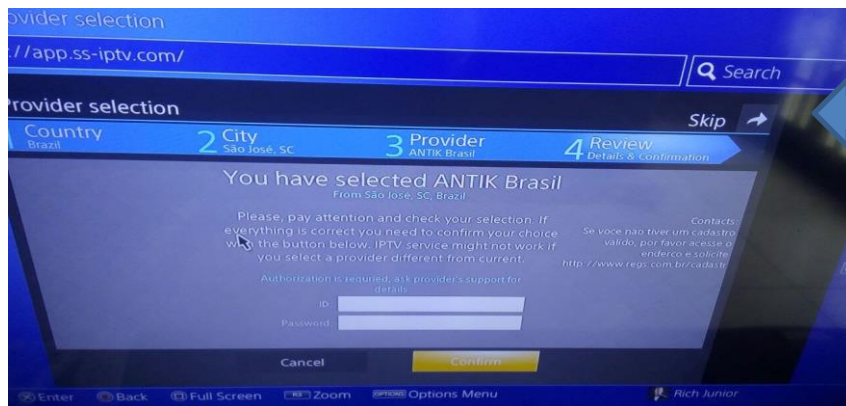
ovider selection

://app.ss-iptv.com/

Search

rovider selection

Skip

Country
Brazil

2 City
São José, SC

3 Provider
ANTIK Brasil

4 Review
Details & Confirmation

You have selected ANTIK Brasil
From São José, SC, Brazil

Please, pay attention and check your selection. If everything is correct you need to confirm your choice with the button below. IPTV service might not work if you select a provider different from current.

Contacts:
Se voce nao tiver um cadastro valido, por favor acesse o endereco e solicite:
http://www.regs.com.br/cadastr

Authorization is required, ask provider's support for details

ID:

Password:

Cancel

Confirm

Enter Back Full Screen Zoom Options Menu Rich Junior